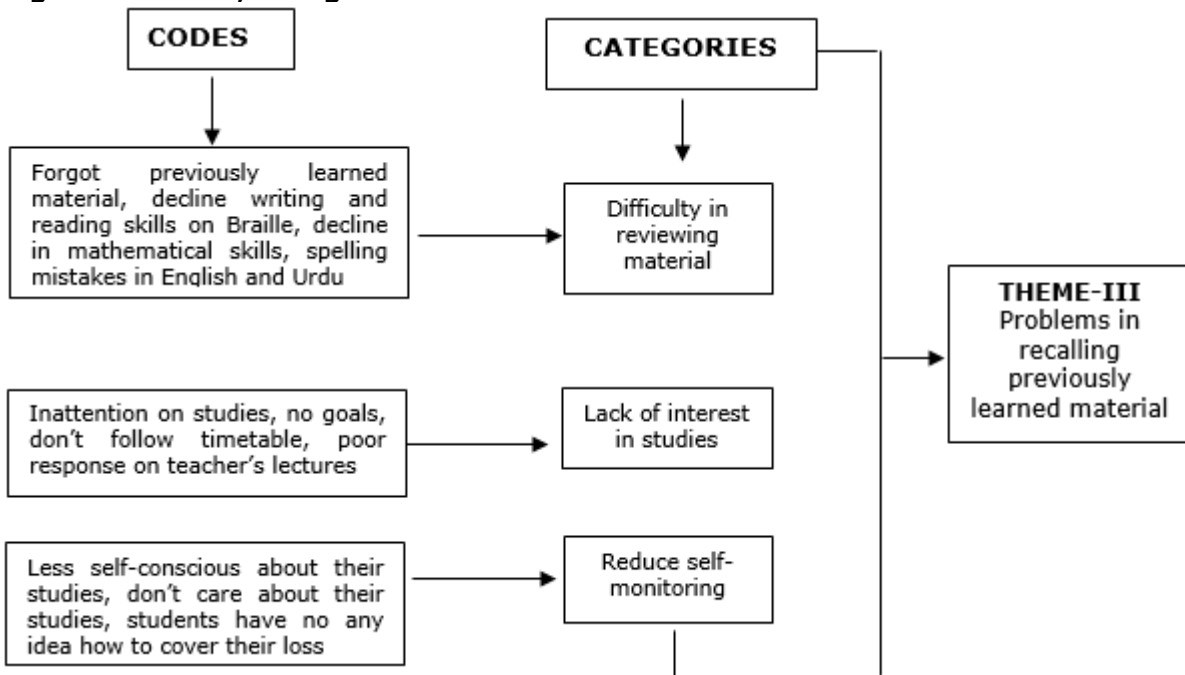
CODES

CATEGORIES

Forgot previously learned material, decline writing and reading skills on Braille, decline in mathematical skills, spelling mistakes in English and Urdu

Difficulty in reviewing material

THEME-III
Problems in recalling previously learned material

Inattention on studies, no goals, don't follow timetable, poor response on teacher's lectures

Lack of interest in studies

Less self-conscious about their studies, don't care about their studies, students have no any idea how to cover their loss

Reduce self-monitoring